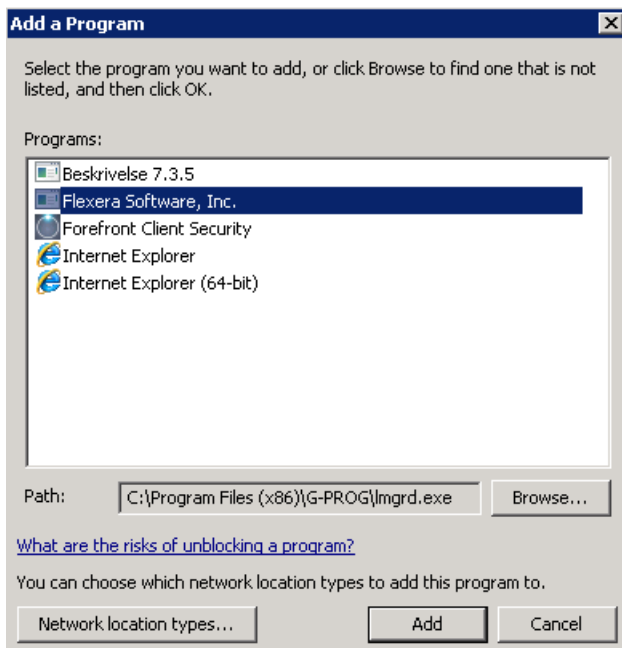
Add a Program

Select the program you want to add, or click Browse to find one that is not listed, and then click OK.

Programs:

Beskrivelse 7.3.5
Flexera Software, Inc.
Forefront Client Security
Internet Explorer
Internet Explorer (64-bit)

Path: C:\Program Files (x86)\G-PROG\lmgrd.exe Browse...

What are the risks of unblocking a program?

You can choose which network location types to add this program to.

Network location types... Add Cancel